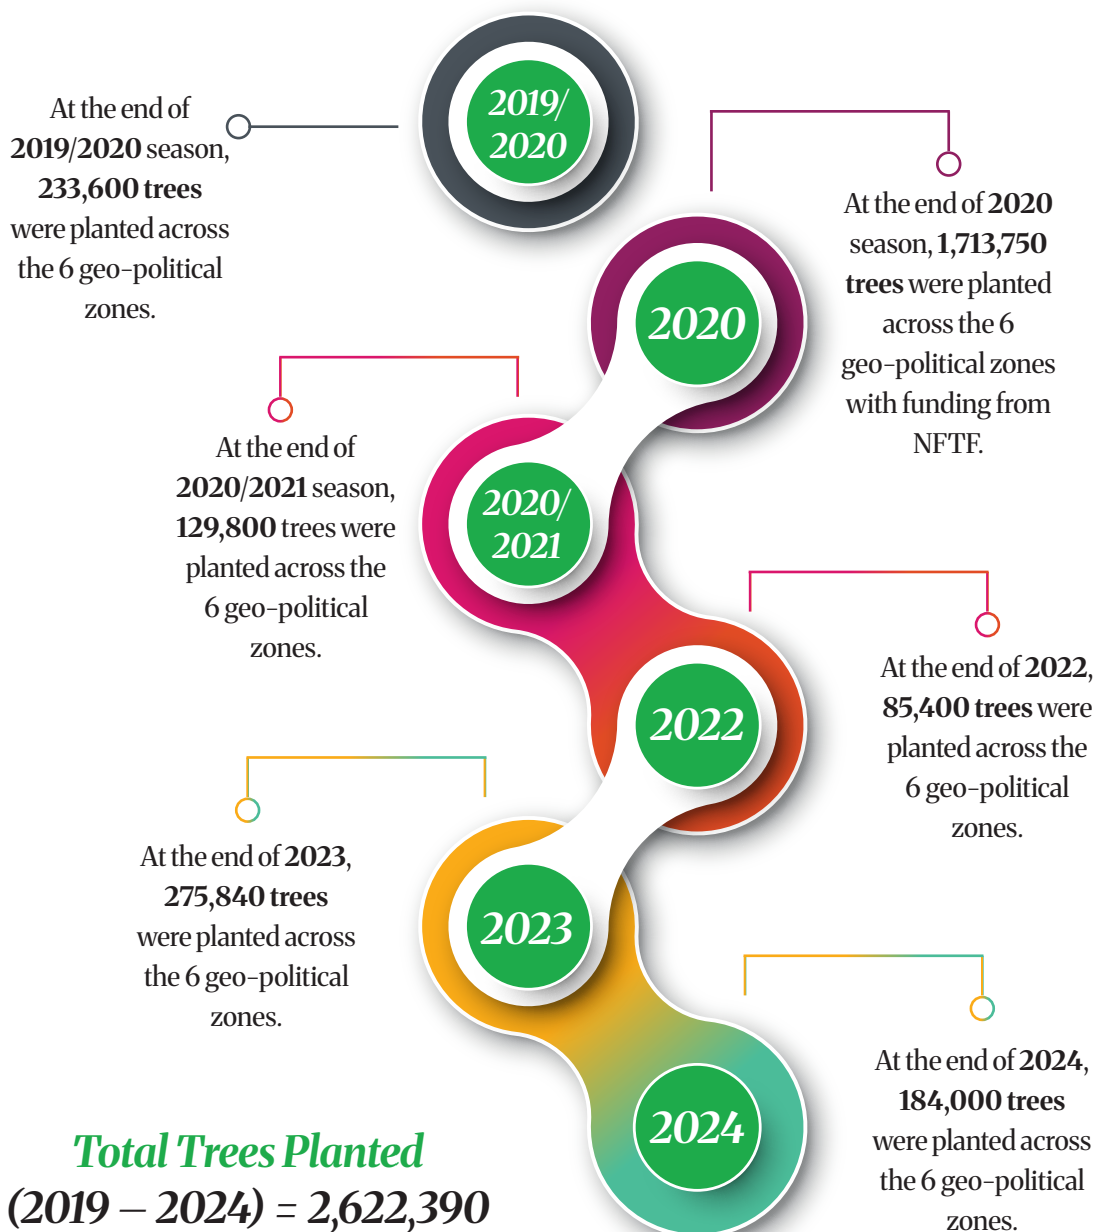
2019/2020

At the end of 2019/2020 season, 233,600 trees were planted across the 6 geo-political zones.

2020

At the end of 2020 season, 1,713,750 trees were planted across the 6 geo-political zones with funding from NFTF.

2020/2021

At the end of 2020/2021 season, 129,800 trees were planted across the 6 geo-political zones.

2022

At the end of 2022, 85,400 trees were planted across the 6 geo-political zones.

2023

At the end of 2023, 275,840 trees were planted across the 6 geo-political zones.

2024

At the end of 2024, 184,000 trees were planted across the 6 geo-political zones.

Total Trees Planted (2019 – 2024) = 2,622,390